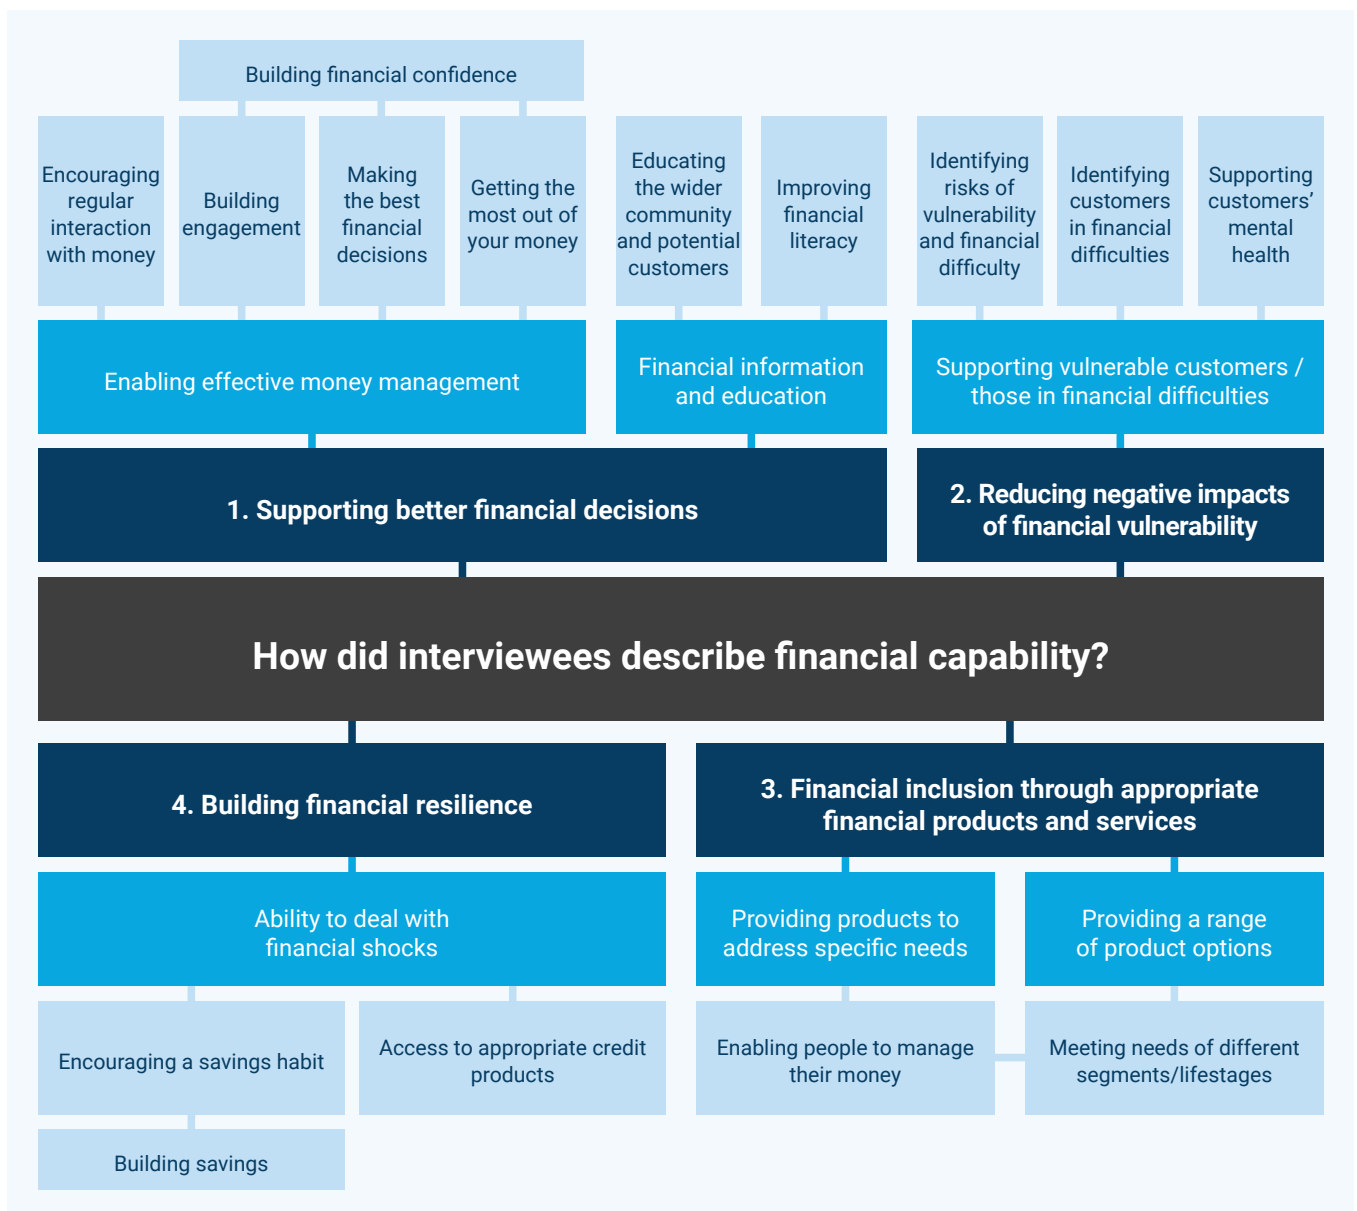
Building financial confidence

Encouraging regular interaction with money

Building engagement

Making the best financial decisions

Getting the most out of your money

Educating the wider community and potential customers

Improving financial literacy

Identifying risks of vulnerability and financial difficulty

Identifying customers in financial difficulties

Supporting customers' mental health

Enabling effective money management

Financial information and education

Supporting vulnerable customers / those in financial difficulties

1. Supporting better financial decisions

2. Reducing negative impacts of financial vulnerability

How did interviewees describe financial capability?

4. Building financial resilience

3. Financial inclusion through appropriate financial products and services

Ability to deal with financial shocks

Providing products to address specific needs

Providing a range of product options

Encouraging a savings habit

Access to appropriate credit products

Enabling people to manage their money

Meeting needs of different segments/lifestages

Building savings